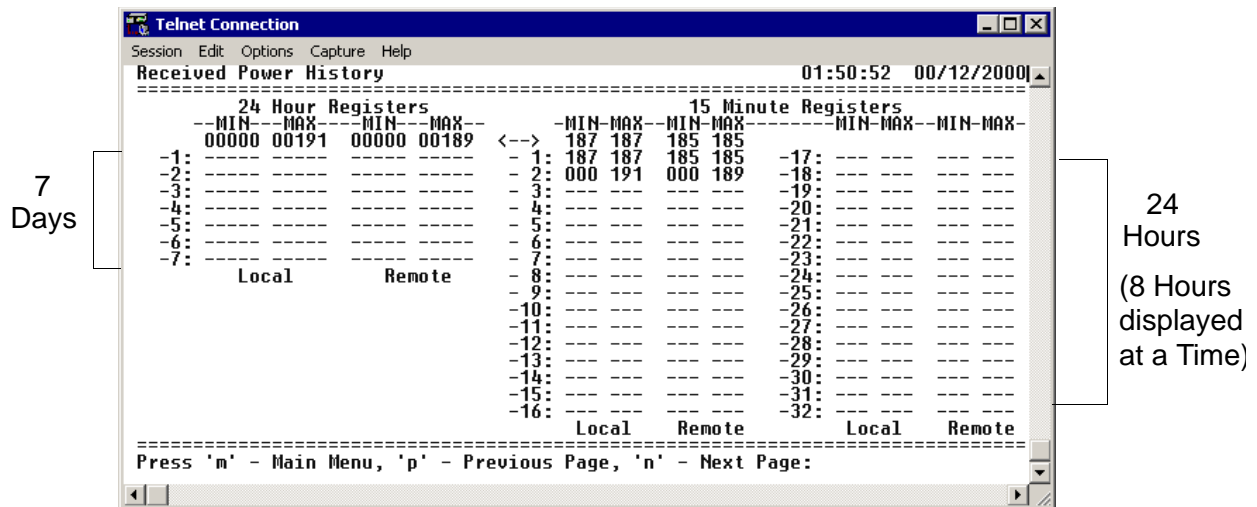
Telnet Connection

Session Edit Options Capture Help

Received Power History 01:50:52 00/12/2000

========================================================================

24 Hour Registers
--MIN---MAX----MIN---MAX--
00000 00191 00000 00189
-1: ----- ----- ----- -----
-2: ----- ----- ----- -----
-3: ----- ----- ----- -----
-4: ----- ----- ----- -----
-5: ----- ----- ----- -----
-6: ----- ----- ----- -----
-7: ----- ----- ----- -----
Local Remote

15 Minute Registers
-MIN-MAX--MIN-MAX--------MIN-MAX--MIN-MAX-
<--> 187 187 185 185
- 1: 187 187 185 185 -17: --- --- --- ---
- 2: 000 191 000 189 -18: --- --- --- ---
- 3: --- --- --- --- -19: --- --- --- ---
- 4: --- --- --- --- -20: --- --- --- ---
- 5: --- --- --- --- -21: --- --- --- ---
- 6: --- --- --- --- -22: --- --- --- ---
- 7: --- --- --- --- -23: --- --- --- ---
- 8: --- --- --- --- -24: --- --- --- ---
- 9: --- --- --- --- -25: --- --- --- ---
-10: --- --- --- --- -26: --- --- --- ---
-11: --- --- --- --- -27: --- --- --- ---
-12: --- --- --- --- -28: --- --- --- ---
-13: --- --- --- --- -29: --- --- --- ---
-14: --- --- --- --- -30: --- --- --- ---
-15: --- --- --- --- -31: --- --- --- ---
-16: --- --- --- --- -32: --- --- --- ---
Local Remote Local Remote

========================================================================

Press 'm' - Main Menu, 'p' - Previous Page, 'n' - Next Page:

7 Days

24 Hours

(8 Hours displayed at a Time)